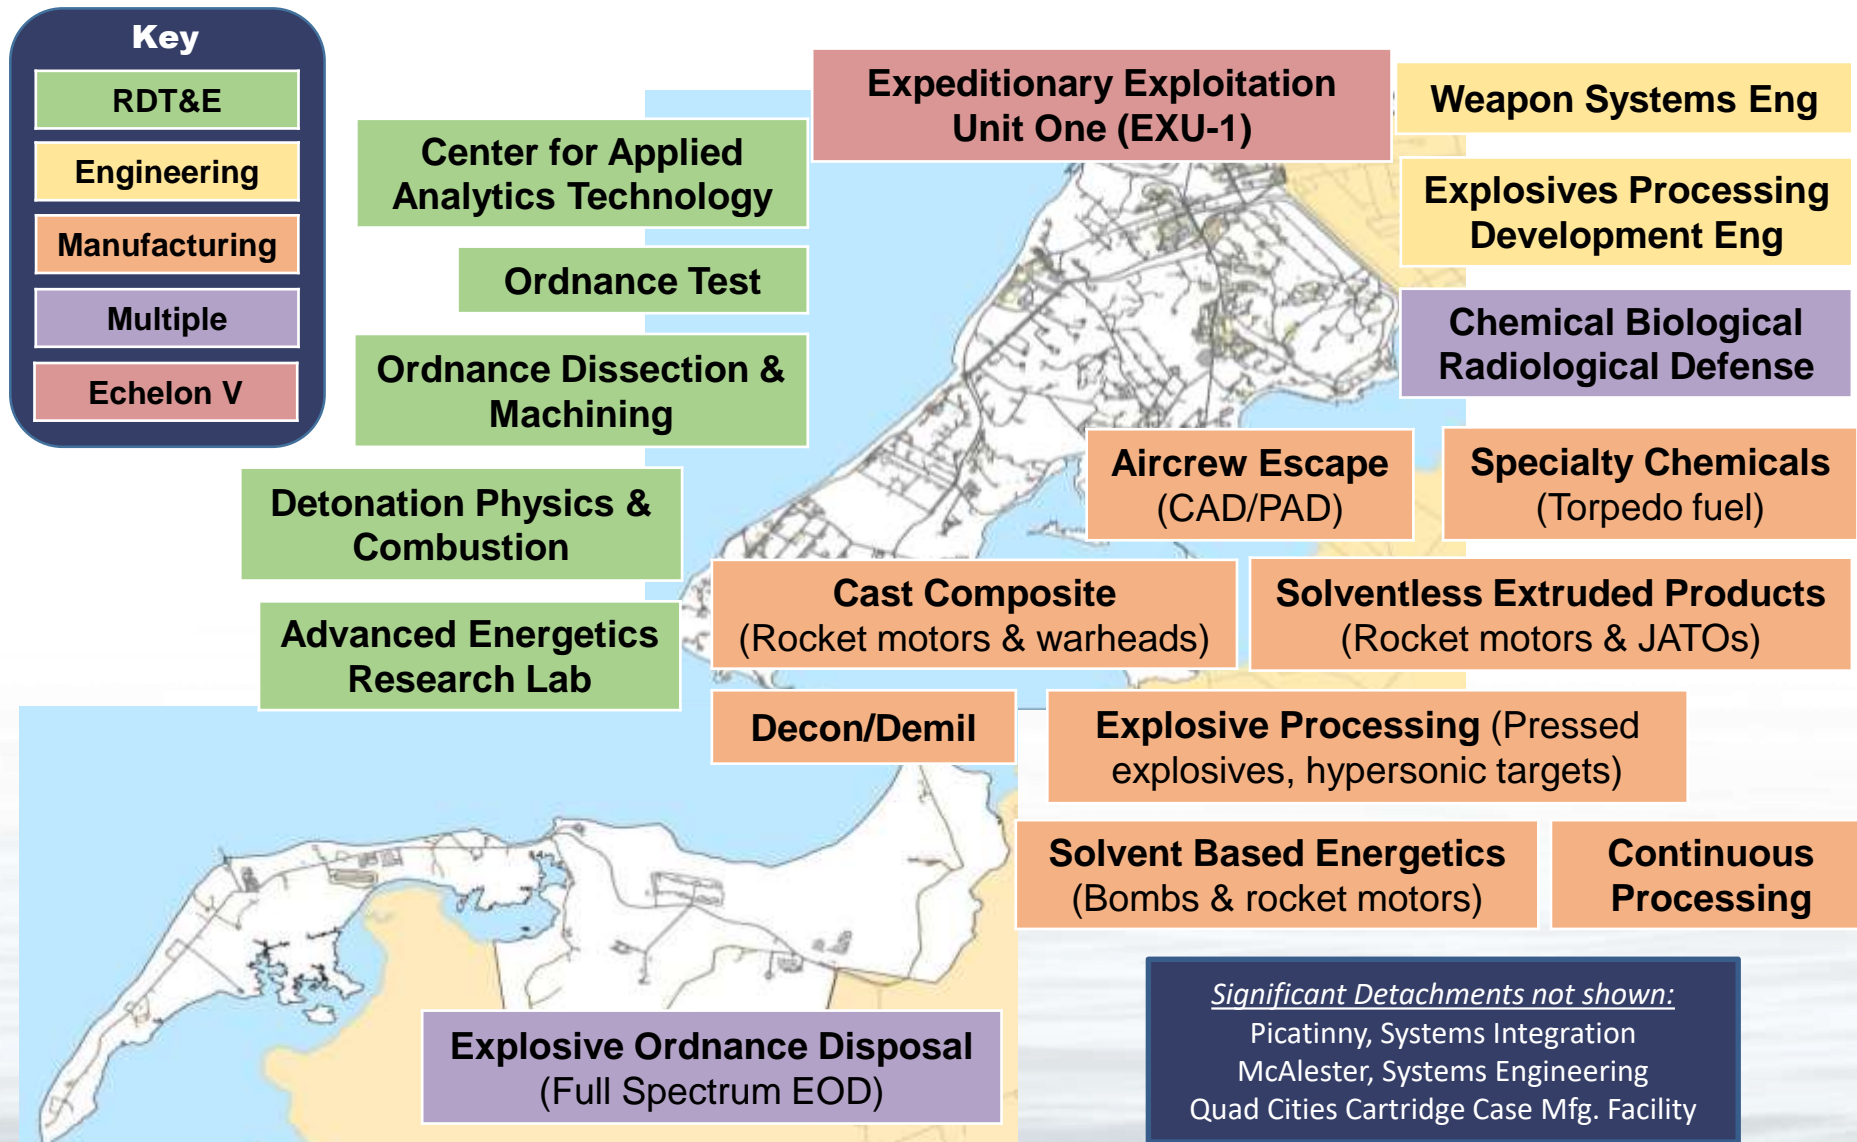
Key

RDT&E

Engineering

Manufacturing

Multiple

Echelon V

Center for Applied Analytics Technology

Expeditionary Exploitation Unit One (EXU-1)

Weapon Systems Eng

Explosives Processing Development Eng

Ordnance Test

Ordnance Dissection & Machining

Chemical Biological Radiological Defense

Detonation Physics & Combustion

Aircrew Escape (CAD/PAD)

Specialty Chemicals (Torpedo fuel)

Cast Composite (Rocket motors & warheads)

Solventless Extruded Products (Rocket motors & JATOs)

Advanced Energetics Research Lab

Decon/Demil

Explosive Processing (Pressed explosives, hypersonic targets)

Solvent Based Energetics (Bombs & rocket motors)

Continuous Processing

Explosive Ordnance Disposal (Full Spectrum EOD)

Significant Detachments not shown:
Picatinny, Systems Integration
McAlester, Systems Engineering
Quad Cities Cartridge Case Mfg. Facility